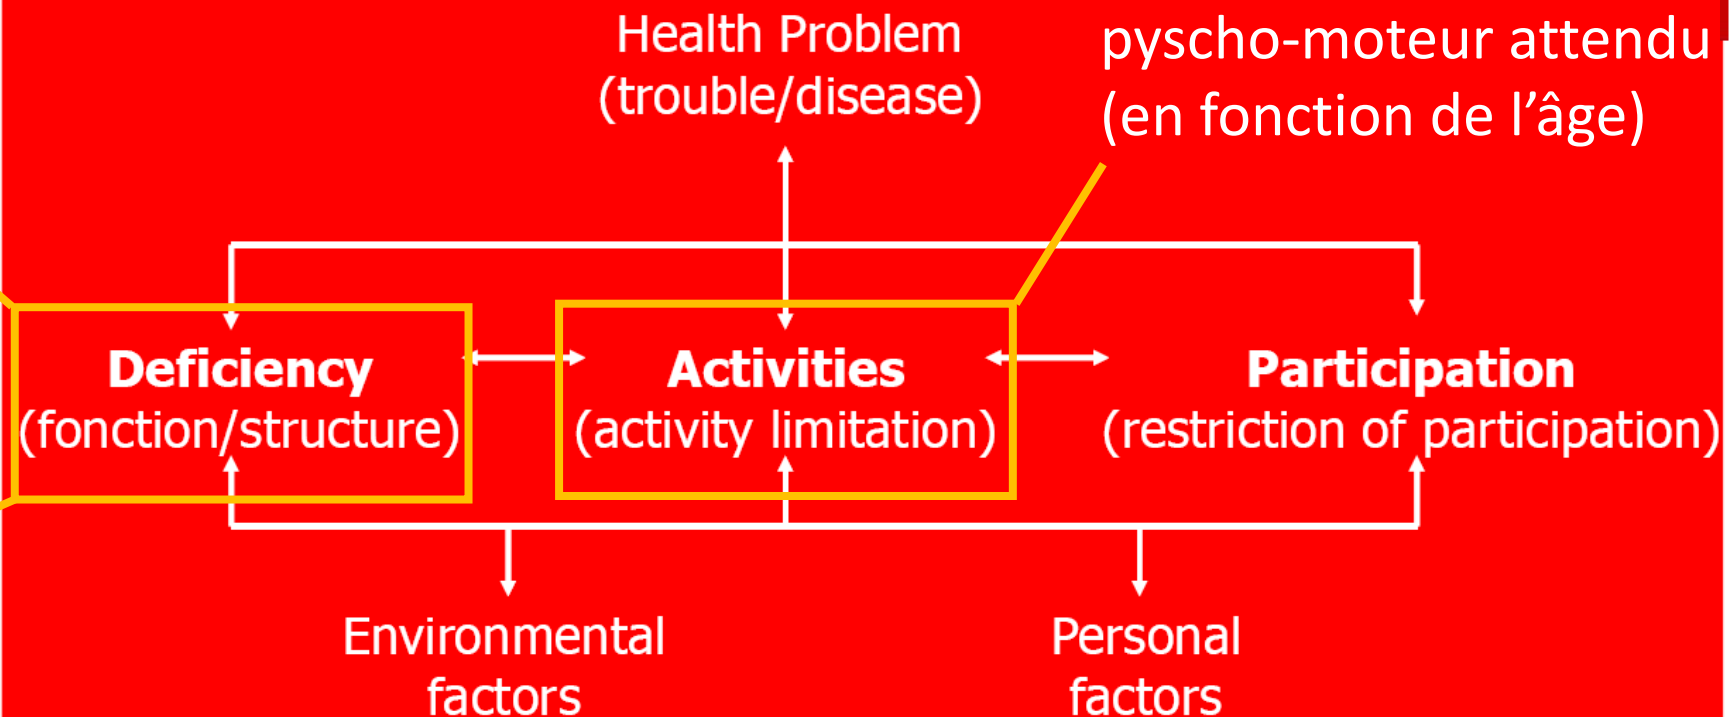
Health Problem
(trouble/disease)

pyscho-moteur attendu
(en fonction de l'âge)

Deficiency
(fonction/structure)

Activities
(activity limitation)

Participation
(restriction of participation)

Environmental
factors

Personal
factors